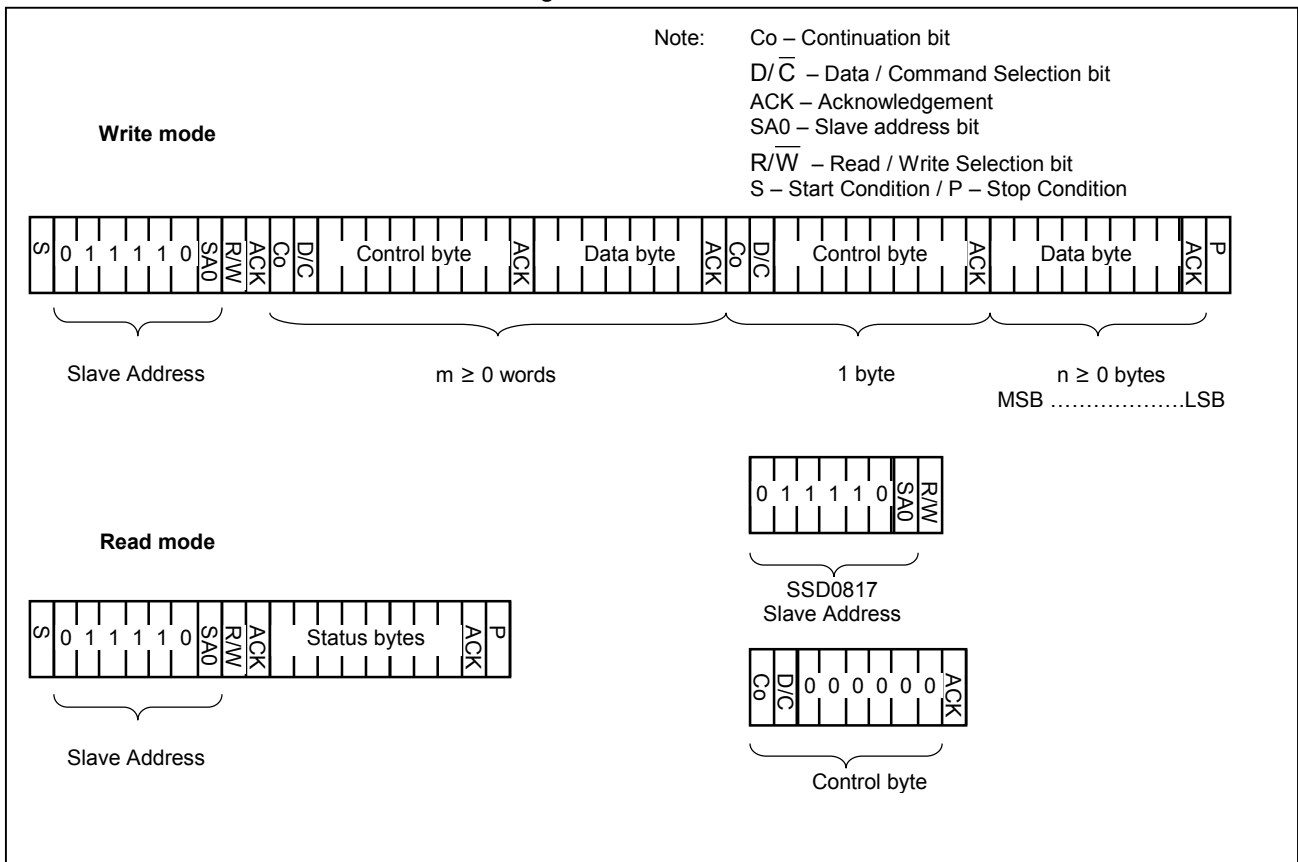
Note: Co – Continuation bit
$D/\overline{C}$ – Data / Command Selection bit
ACK – Acknowledgement
SA0 – Slave address bit
$R/\overline{W}$ – Read / Write Selection bit
S – Start Condition / P – Stop Condition

Write mode

S 0 1 1 1 1 0 SA0 R/W ACK Co D/C Control byte ACK Data byte ACK Co D/C Control byte ACK Data byte ACK P

Slave Address

m ≥ 0 words

1 byte

n ≥ 0 bytes
MSB ……………….LSB

0 1 1 1 1 0 SA0 R/W

SSD0817
Slave Address

Read mode

S 0 1 1 1 1 0 SA0 R/W ACK Status bytes ACK P

Slave Address

Co D/C 0 0 0 0 0 0 ACK

Control byte